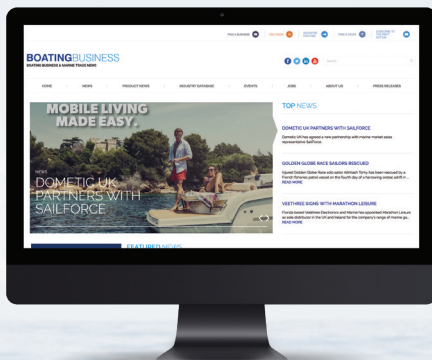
FIND A BUSINESS

RSS FEEDS

SUBSCRIBE

FIND A MAG

BOATINGBUSINESS
BOATING BUSINESS & MARINE TRADE NEWS

Search

HOME | NEWS | PRODUCT NEWS | INDUSTRY DATABASE | EVENTS | JOBS | ABOUT US | PRESS RELEASES

MOBILE LIVING MADE EASY.

NEWS
DOMETIC UK PARTNERS WITH SAILFORCE

TOP NEWS

DOMETIC UK PARTNERS WITH SAILFORCE
Dometic UK has agreed a new partnership with marine market sales representative Sailforce.

GOLDEN GLOBE RACE SAILORS RESCUED
Injured Golden Globe Race solo sailor Abhilash Tomy has been rescued by a French fisheries patrol vessel on the fourth day of a harrowing ordeal adrift in ...
READ MORE

VEETHREE SIGNS WITH MARATHON LEISURE
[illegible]
READ MORE

FEATURED NEWS